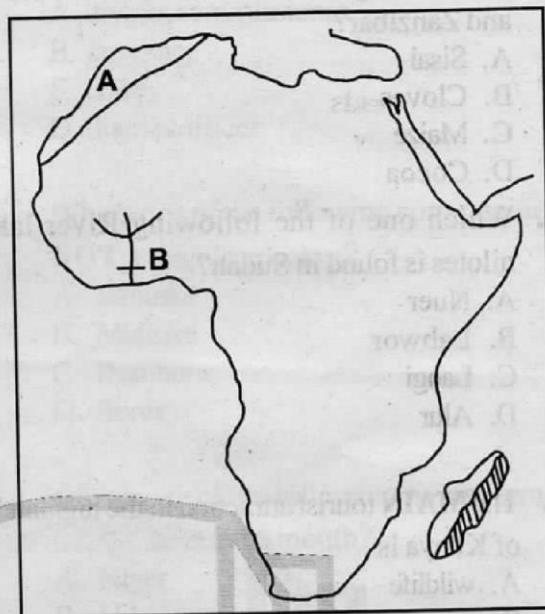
A

B

and Zanzibar?
A. Sisal
B. Clove seeds
C. Maize
D. Cotton

Which one of the following River-Lake Nilotes is found in Sudan?
A. Nuer
B. Labwor
C. Langi
D. Alur

Eco-tourism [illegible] of Kenya is
A. wildlife